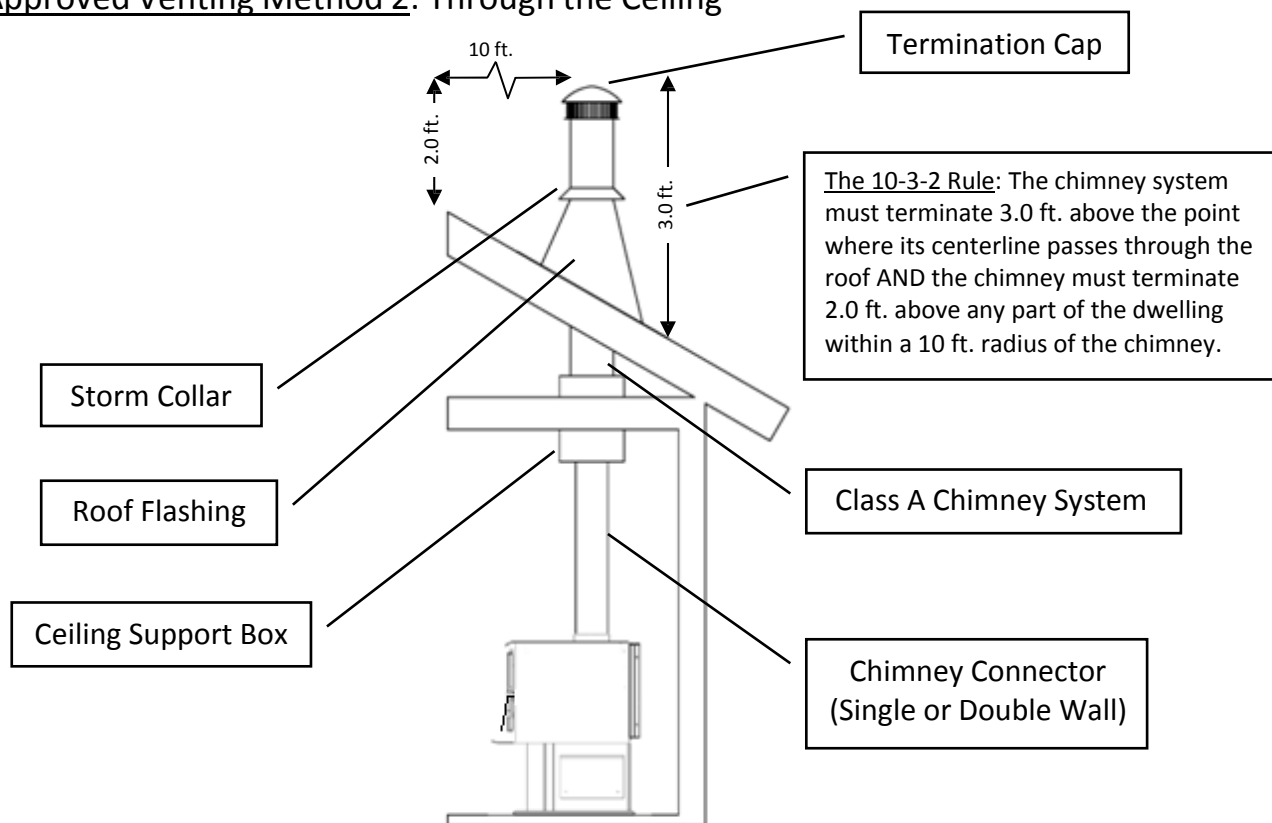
Approved Venting Method 2: Through the Ceiling

10 ft.

2.0 ft.

3.0 ft.

Termination Cap

The 10-3-2 Rule: The chimney system must terminate 3.0 ft. above the point where its centerline passes through the roof AND the chimney must terminate 2.0 ft. above any part of the dwelling within a 10 ft. radius of the chimney.

Storm Collar

Roof Flashing

Ceiling Support Box

Class A Chimney System

Chimney Connector (Single or Double Wall)